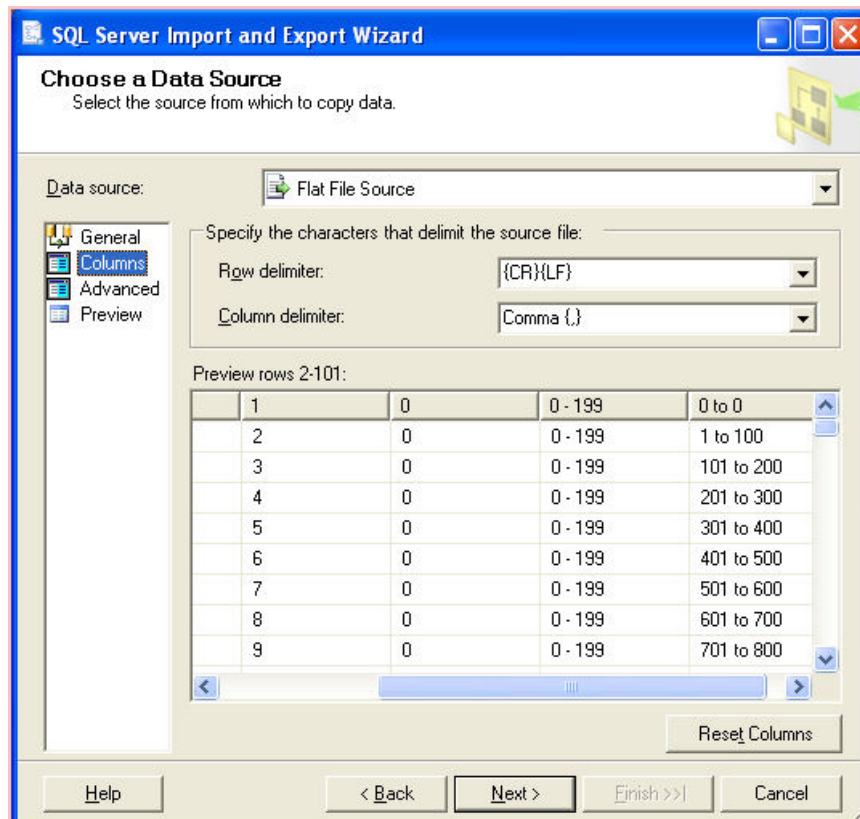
SQL Server Import and Export Wizard

Choose a Data Source
Select the source from which to copy data.

Data source: Flat File Source

General
Columns
Advanced
Preview

Specify the characters that delimit the source file:
Row delimiter: {CR}{LF}
Column delimiter: Comma {,}

Preview rows 2-101:

| | 1 | 0 | 0 - 199 | 0 to 0 |
|---|---|---|---|---|
| | 2 | 0 | 0 - 199 | 1 to 100 |
| | 3 | 0 | 0 - 199 | 101 to 200 |
| | 4 | 0 | 0 - 199 | 201 to 300 |
| | 5 | 0 | 0 - 199 | 301 to 400 |
| | 6 | 0 | 0 - 199 | 401 to 500 |
| | 7 | 0 | 0 - 199 | 501 to 600 |
| | 8 | 0 | 0 - 199 | 601 to 700 |
| | 9 | 0 | 0 - 199 | 701 to 800 |

Reset Columns

Help
< Back
Next >
Finish >>|
Cancel